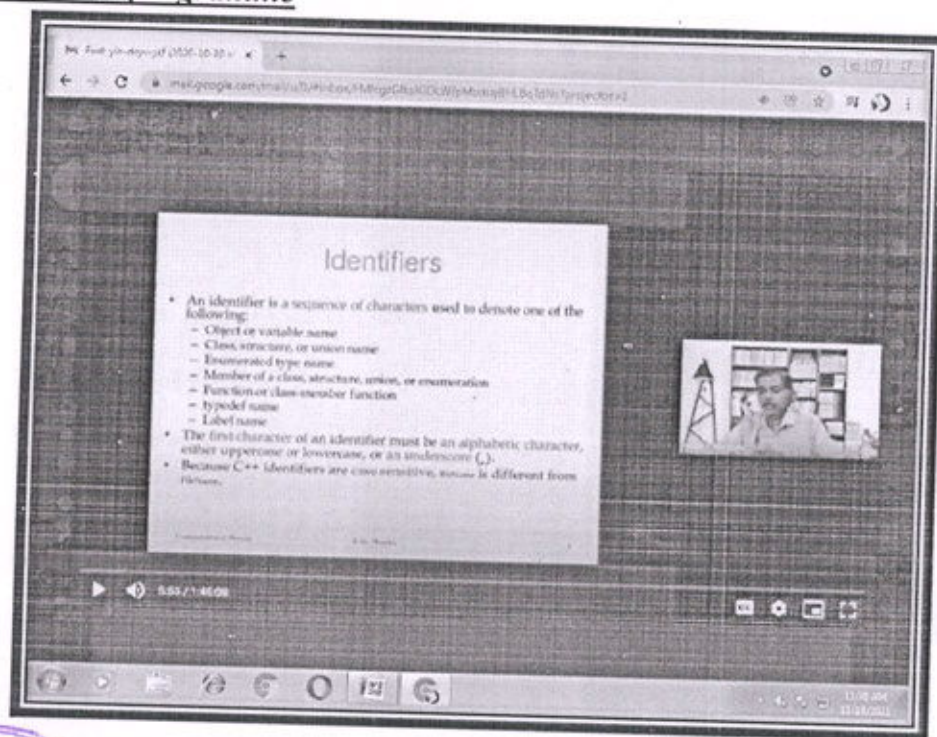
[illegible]
mail.google.com/mail/u/0/#inbox/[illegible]

Identifiers

• An identifier is a sequence of characters used to denote one of the following:
– Object or variable name
– Class, structure, or union name
– Enumerated type name
– Member of a class, structure, union, or enumeration
– Function or class-member function
– typedef name
– Label name
• The first character of an identifier must be an alphabetic character, either uppercase or lowercase, or an underscore (_).
• Because C++ identifiers are case sensitive, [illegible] is different from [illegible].

5:55 / 1:45:06